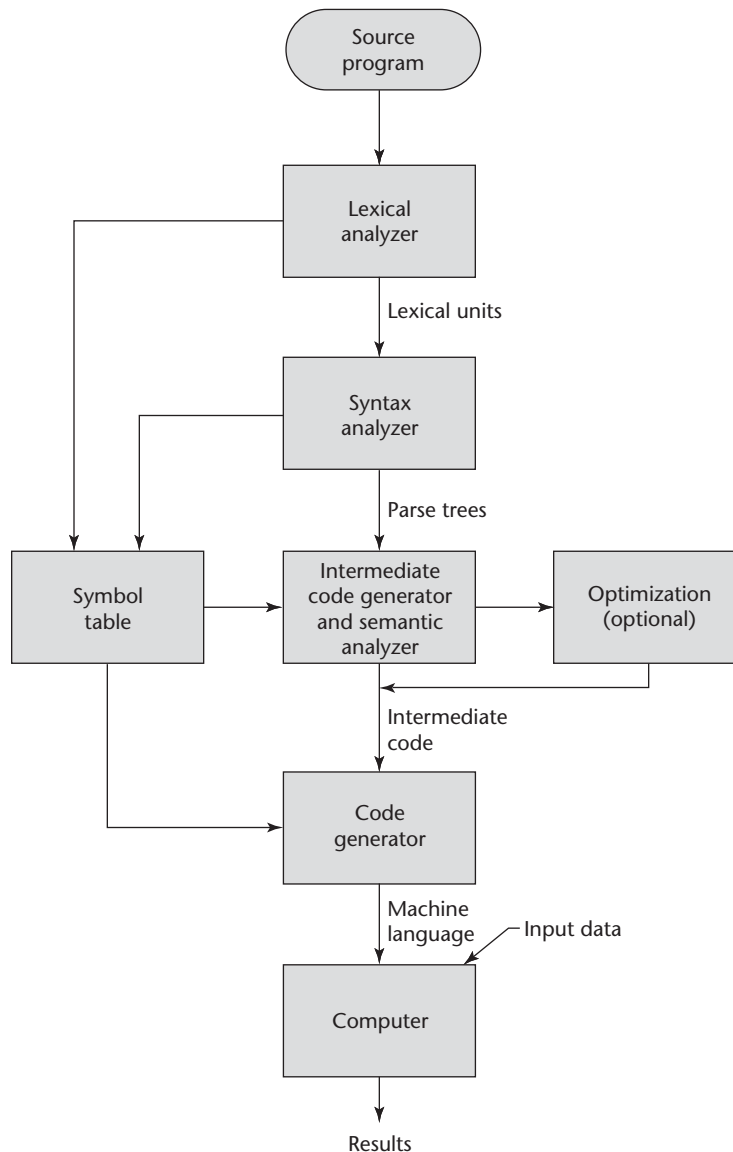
Source program

Lexical analyzer

Lexical units

Syntax analyzer

Parse trees

Symbol table

Intermediate code generator and semantic analyzer

Optimization (optional)

Intermediate code

Code generator

Machine language

Input data

Computer

Results